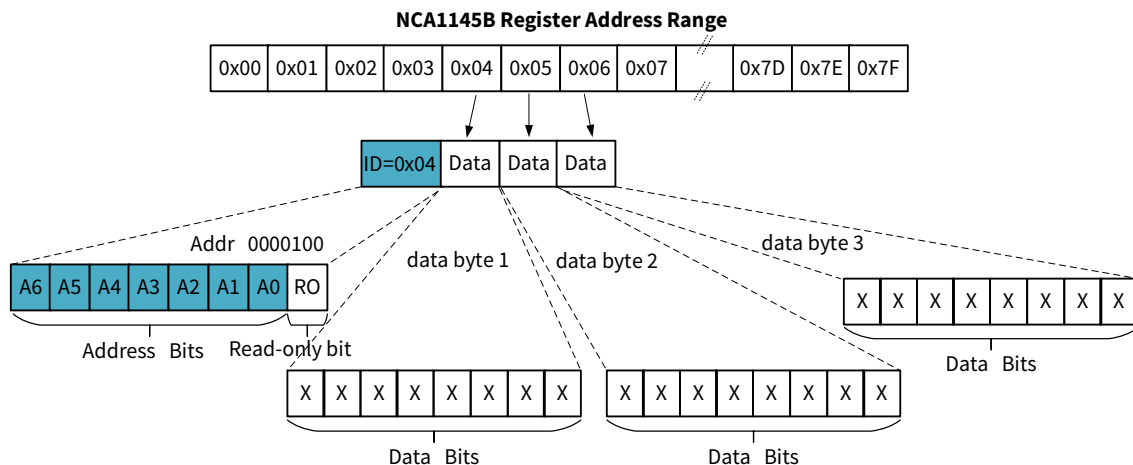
NCA1145B Register Address Range

| 0x00 | 0x01 | 0x02 | 0x03 | 0x04 | 0x05 | 0x06 | 0x07 | | 0x7D | 0x7E | 0x7F |
|---|---|---|---|---|---|---|---|---|---|---|---|

| ID=0x04 | Data | Data | Data |
|---|---|---|---|

Addr 0000100

| A6 | A5 | A4 | A3 | A2 | A1 | A0 | RO |
|---|---|---|---|---|---|---|---|

Address Bits
Read-only bit

data byte 1
data byte 2
data byte 3

| X | X | X | X | X | X | X | X |
|---|---|---|---|---|---|---|---|

Data Bits

| X | X | X | X | X | X | X | X |
|---|---|---|---|---|---|---|---|

Data Bits

| X | X | X | X | X | X | X | X |
|---|---|---|---|---|---|---|---|

Data Bits